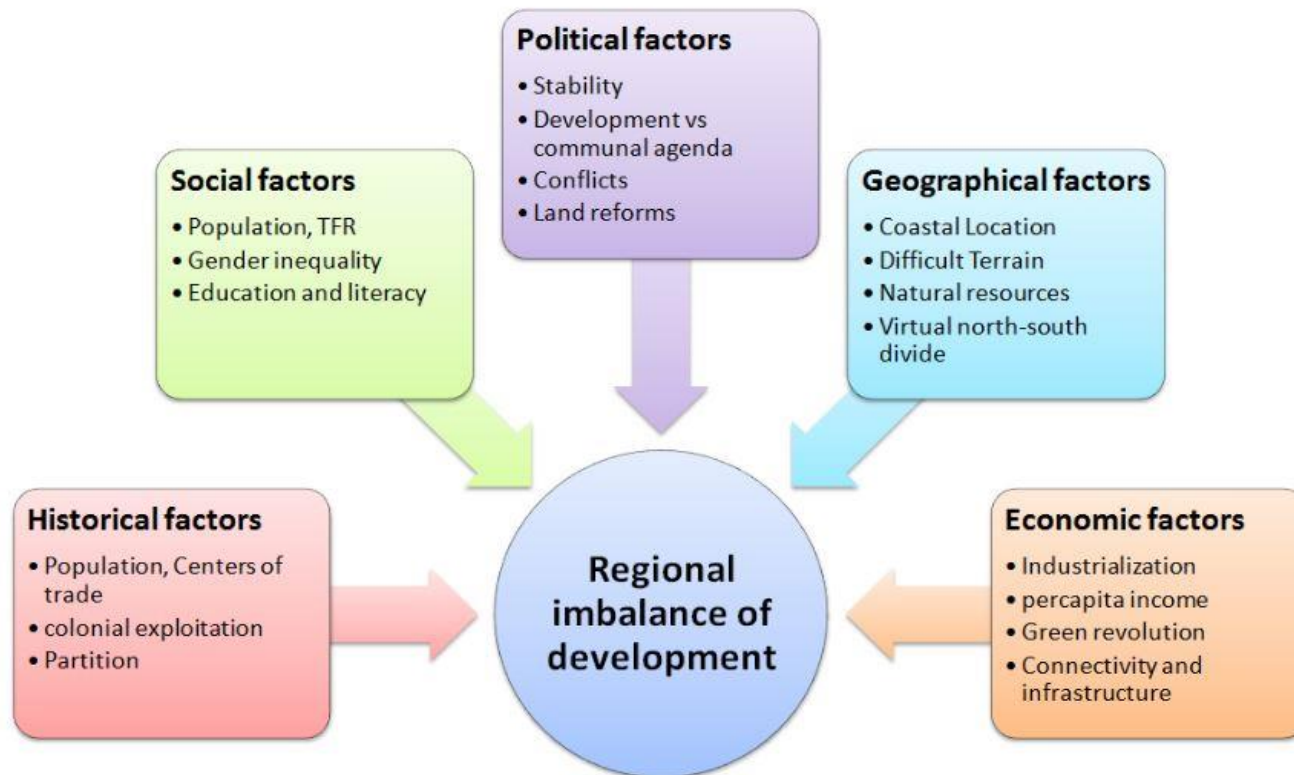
Political factors
• Stability
• Development vs communal agenda
• Conflicts
• Land reforms

Social factors
• Population, TFR
• Gender inequality
• Education and literacy

Geographical factors
• Coastal Location
• Difficult Terrain
• Natural resources
• Virtual north-south divide

Historical factors
• Population, Centers of trade
• colonial exploitation
• Partition

Regional imbalance of development

Economic factors
• Industrialization
• percapita income
• Green revolution
• Connectivity and infrastructure